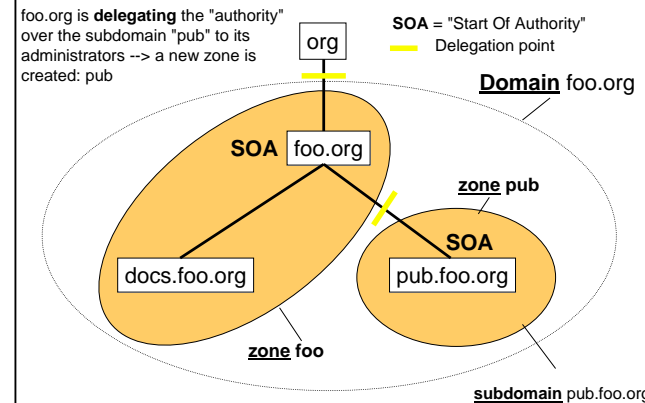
foo.org is **delegating** the "authority" over the subdomain "pub" to its administrators --> a new zone is created: pub

**SOA** = "Start Of Authority"

Delegation point

org

**Domain** foo.org

**SOA** foo.org

**zone pub**

**SOA**

docs.foo.org

pub.foo.org

**zone foo**

**subdomain** pub.foo.org